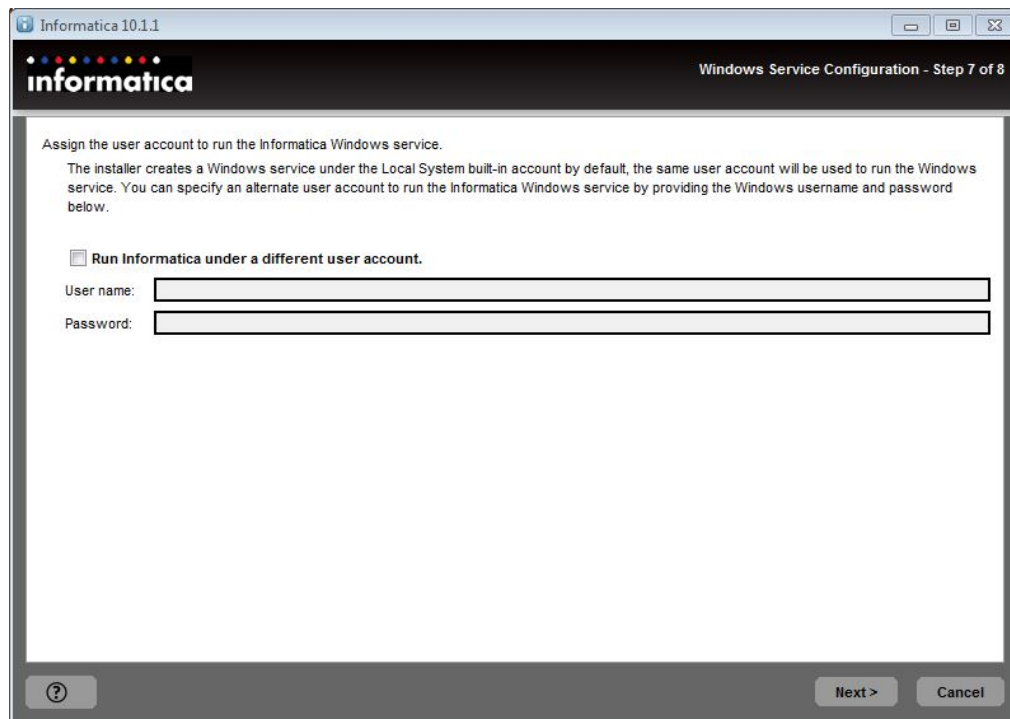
Informatica 10.1.1

informatica

Windows Service Configuration - Step 7 of 8

Assign the user account to run the Informatica Windows service.

The installer creates a Windows service under the Local System built-in account by default, the same user account will be used to run the Windows service. You can specify an alternate user account to run the Informatica Windows service by providing the Windows username and password below.

Run Informatica under a different user account.

User name:

Password:

?

Next >

Cancel